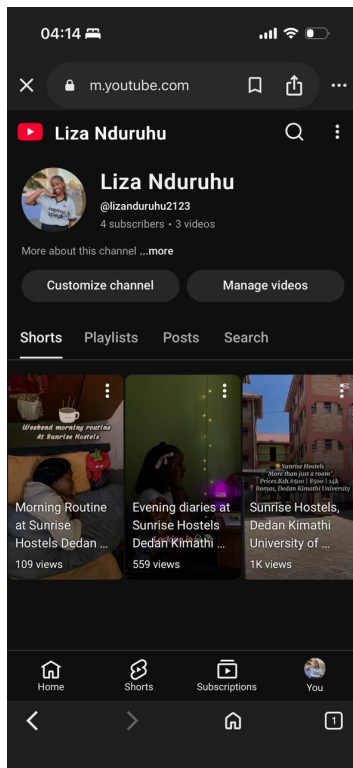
04:14

m.youtube.com

Liza Nduruhu

Liza Nduruhu
@lizanduruhu2123
4 subscribers • 3 videos

More about this channel ...more

Customize channel
Manage videos

Shorts
Playlists
Posts
Search

Weekend morning routine At Sunrise Hostels

Morning Routine at Sunrise Hostels Dedan ...
109 views

Evening diaries at Sunrise Hostels Dedan Kimathi ...
559 views

Sunrise Hostels 'More than just a room' Prices:Ksh.6500 | 8500 | 15k Rooms, Dedan Kimathi University

Sunrise Hostels, Dedan Kimathi University of ...
1K views

Home
Shorts
Subscriptions
You

1